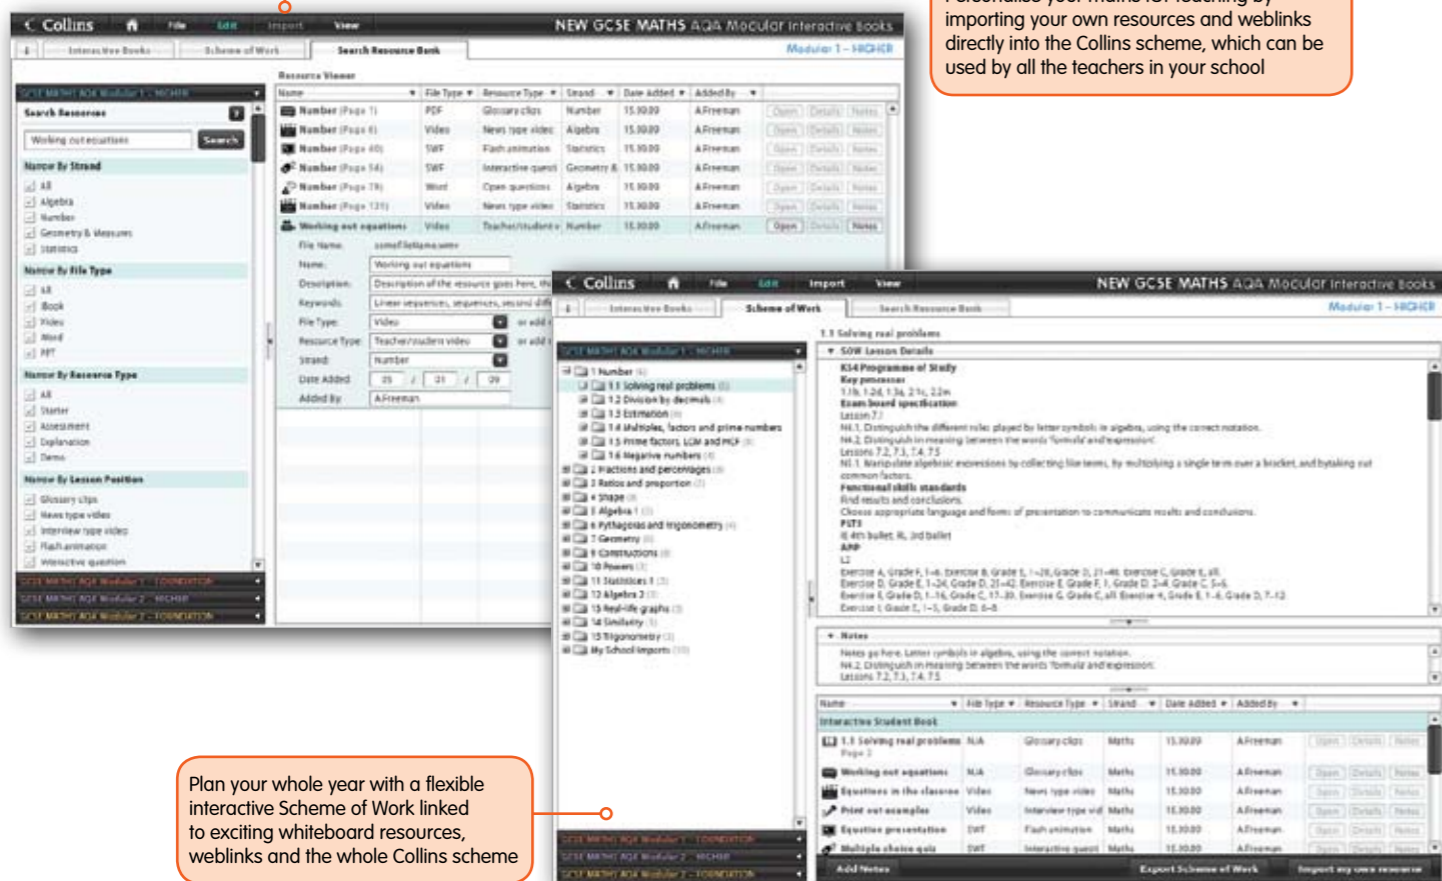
Personalise your Maths for teaching by importing your own resources and weblinks directly into the Collins scheme, which can be used by all the teachers in your school

Collins File Edit Import View NEW GCSE MATHS AQA Modular Interactive Books

Interactive Books Scheme of Work Search Resource Bank Modular 1 – HIGHER

Resource Viewer

GCSE MATHS AQA Modular 1 – HIGHER

Search Resources

Working out equations Search

Narrow By Strand
All
Algebra
Number
Geometry & Measures
Statistics

Narrow By File Type
All
Book
Video
Word
PPT

Narrow By Resource Type
All
Starter
Assessment
Explanation
Demo

Narrow By Lesson Position
Glossary clips
News type video
Interview type video
Flash animation
Interactive question

GCSE MATHS AQA Modular 1 – FOUNDATION
GCSE MATHS AQA Modular 2 – HIGHER
GCSE MATHS AQA Modular 2 – FOUNDATION

| Name | File Type | Resource Type | Strand | Date Added | Added By | | | |
|---|---|---|---|---|---|---|---|---|
| Number (Page 1) | PDF | Glossary clips | Number | 15.10.09 | AFreeman | Open | Details | Notes |
| Number (Page 6) | Video | News type video | Algebra | 15.10.09 | AFreeman | Open | Details | Notes |
| Number (Page 40) | SWF | Flash animation | Statistics | 15.10.09 | AFreeman | Open | Details | Notes |
| Number (Page 14) | SWF | Interactive questi | Geometry & | 15.10.09 | AFreeman | Open | Details | Notes |
| Number (Page 79) | Word | Open questions | Algebra | 15.10.09 | AFreeman | Open | Details | Notes |
| Number (Page 131) | Video | News type video | Statistics | 15.10.09 | AFreeman | Open | Details | Notes |
| Working out equations | Video | Teacher/student v | Number | 15.10.09 | AFreeman | Open | Details | Notes |

File Name: someFilename.wmv
Name: Working out equations
Description: Description of the resource goes here, the
Keywords: Linear sequences, sequences, second diff
File Type: Video or add
Resource Type: Teacher/student video or add
Strand: Number
Date Added: 25 / 01 / 09
Added By: AFreeman

Collins File Edit Import View NEW GCSE MATHS AQA Modular Interactive Books

Interactive Books Scheme of Work Search Resource Bank Modular 1 – HIGHER

1.1 Solving real problems

GCSE MATHS AQA Modular 1 – HIGHER

1 Number
1.1 Solving real problems
1.2 Division by decimals
1.3 Estimation
1.4 Multiples, factors and prime numbers
1.5 Prime factors, LCM and HCF
1.6 Negative numbers
2 Fractions and percentages
3 Ratios and proportion
4 Shape
5 Algebra 1
6 Pythagoras and trigonometry
7 Geometry
8 Constructions
10 Powers
11 Statistics 1
12 Algebra 2
13 Real-life graphs
14 Similarity
15 Trigonometry
My School Imports

SOW Lesson Details

KS4 Programme of Study
Key processes
1.1b, 1.2d, 1.3d, 2.1c, 2.2m
Exam board specification
Lesson 7.1
N4.1, Distinguish the different roles played by letter symbols in algebra, using the correct notation.
N4.2, Distinguish in meaning between the words 'formula' and 'expression'.
Lessons 7.2, 7.3, 7.4, 7.5
N5.1, Manipulate algebraic expressions by collecting like terms, by multiplying a single term over a bracket, and by taking out common factors.
Functional skills standards
Find results and conclusions.
Choose appropriate language and forms of presentation to communicate results and conclusions.
PLTS
IE 4th bullet, RL 3rd bullet
APP
L2
Exercise A, Grade F, 1–6. Exercise B, Grade E, 1–20, Grade D, 21–40. Exercise C, Grade E, all.
Exercise D, Grade E, 1–24, Grade D, 25–42. Exercise E, Grade F, 1, Grade D, 2–4, Grade C, 5–6.
Exercise F, Grade D, 1–16, Grade C, 17–30. Exercise G, Grade C, all. Exercise H, Grade E, 1–6, Grade D, 7–12.
Exercise I, Grade E, 1–5, Grade D, 6–8.

Notes

Notes go here. Letter symbols in algebra, using the correct notation.
N4.2, Distinguish in meaning between the words 'formula' and expression.
Lessons 7.2, 7.3, 7.4, 7.5

| Name | File Type | Resource Type | Strand | Date Added | Added By | | | |
|---|---|---|---|---|---|---|---|---|
| Interactive Student Book | | | | | | | | |
| 1.1 Solving real problems Page 3 | N/A | Glossary clips | Maths | 15.10.09 | AFreeman | Open | Details | Notes |
| Working out equations | N/A | Glossary clips | Maths | 15.10.09 | AFreeman | Open | Details | Notes |
| Equations in the classroo | Video | News type video | Maths | 15.10.09 | AFreeman | Open | Details | Notes |
| Print out examples | Video | Interview type vid | Maths | 15.10.09 | AFreeman | Open | Details | Notes |
| Equation presentation | SWF | Flash animation | Maths | 15.10.09 | AFreeman | Open | Details | Notes |
| Multiple choice quiz | SWF | Interactive questi | Maths | 15.10.09 | AFreeman | Open | Details | Notes |

Add Notes Export Scheme of Work Import my own resource

GCSE MATHS AQA Modular 1 – FOUNDATION
GCSE MATHS AQA Modular 2 – HIGHER
GCSE MATHS AQA Modular 2 – FOUNDATION

Plan your whole year with a flexible interactive Scheme of Work linked to exciting whiteboard resources, weblinks and the whole Collins scheme